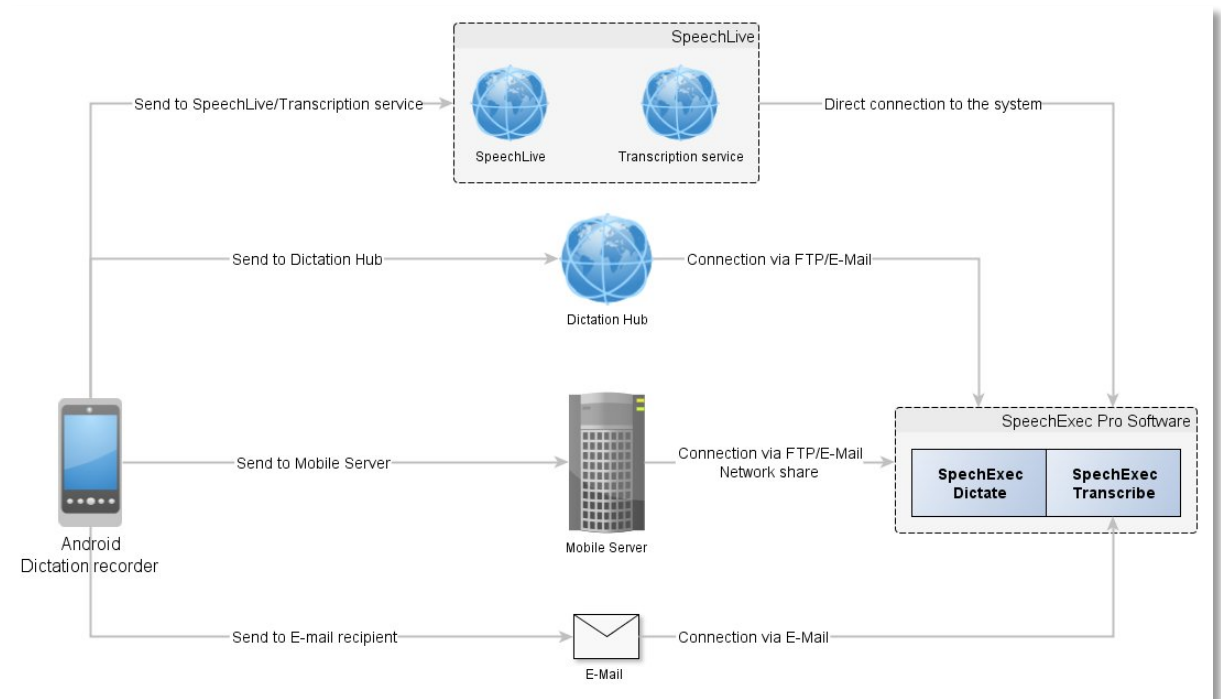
SpeechLive

Send to SpeechLive/Transcription service

SpeechLive

Transcription service

Direct connection to the system

Send to Dictation Hub

Connection via FTP/E-Mail

Dictation Hub

Android Dictation recorder

Send to Mobile Server

Mobile Server

Connection via FTP/E-Mail Network share

SpeechExec Pro Software

SpechExec Dictate

SpechExec Transcribe

Send to E-mail recipient

E-Mail

Connection via E-Mail